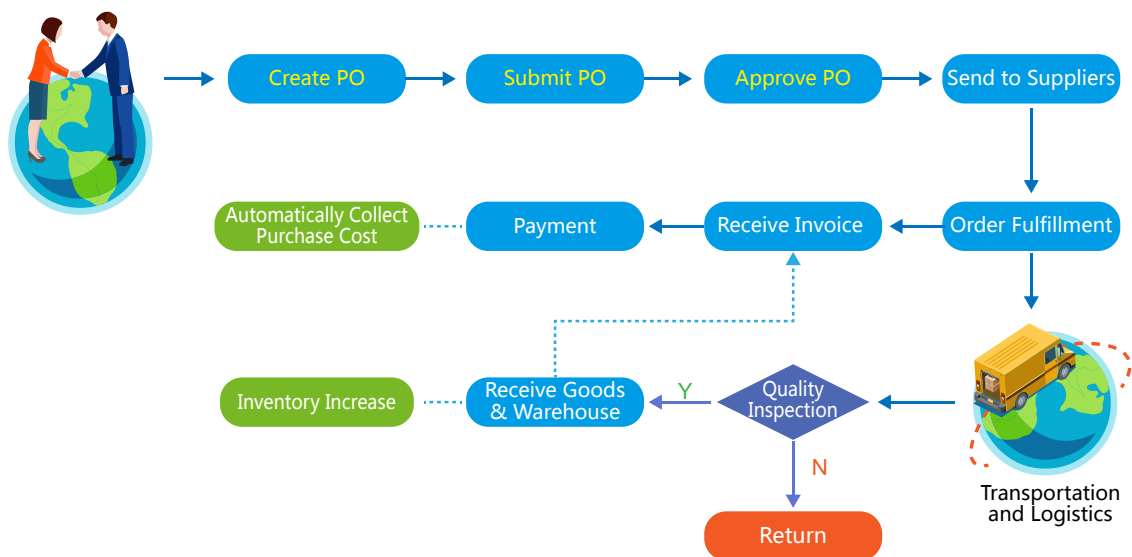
Create PO

Submit PO

Approve PO

Send to Suppliers

Order Fulfillment

Receive Invoice

Payment

Automatically Collect Purchase Cost

Transportation and Logistics

Quality Inspection

Y

Receive Goods & Warehouse

Inventory Increase

N

Return